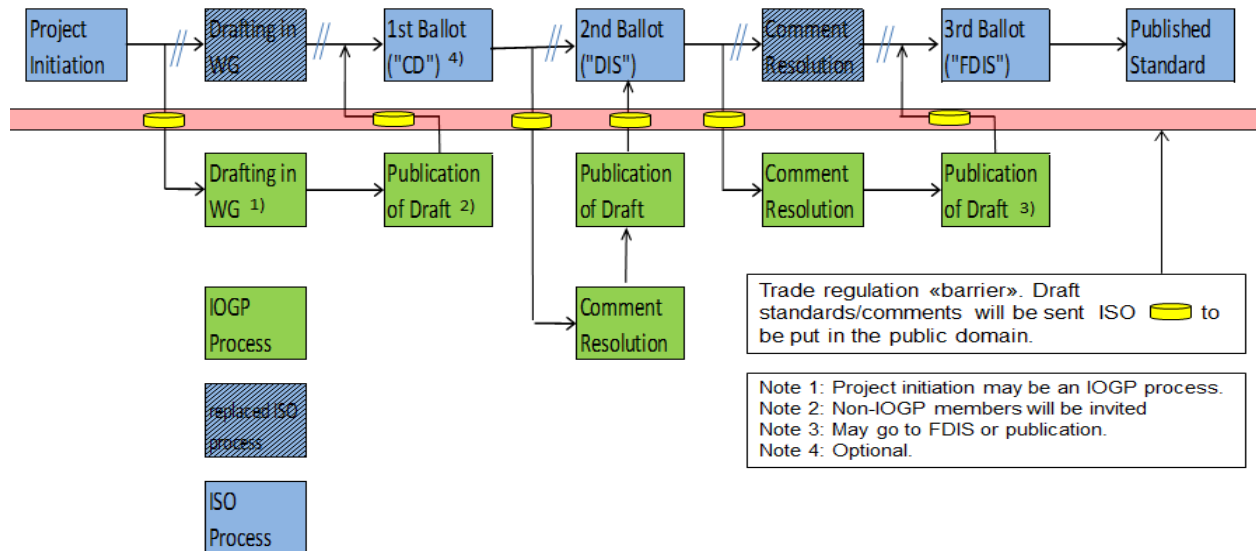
Project Initiation

Drafting in WG

1st Ballot ("CD") 4)

2nd Ballot ("DIS")

Comment Resolution

3rd Ballot ("FDIS")

Published Standard

Drafting in WG 1)

Publication of Draft 2)

Publication of Draft

Comment Resolution

Publication of Draft 3)

Comment Resolution

Trade regulation «barrier». Draft standards/comments will be sent ISO to be put in the public domain.

IOGP Process

replaced ISO process

ISO Process

Note 1: Project initiation may be an IOGP process.
Note 2: Non-IOGP members will be invited
Note 3: May go to FDIS or publication.
Note 4: Optional.